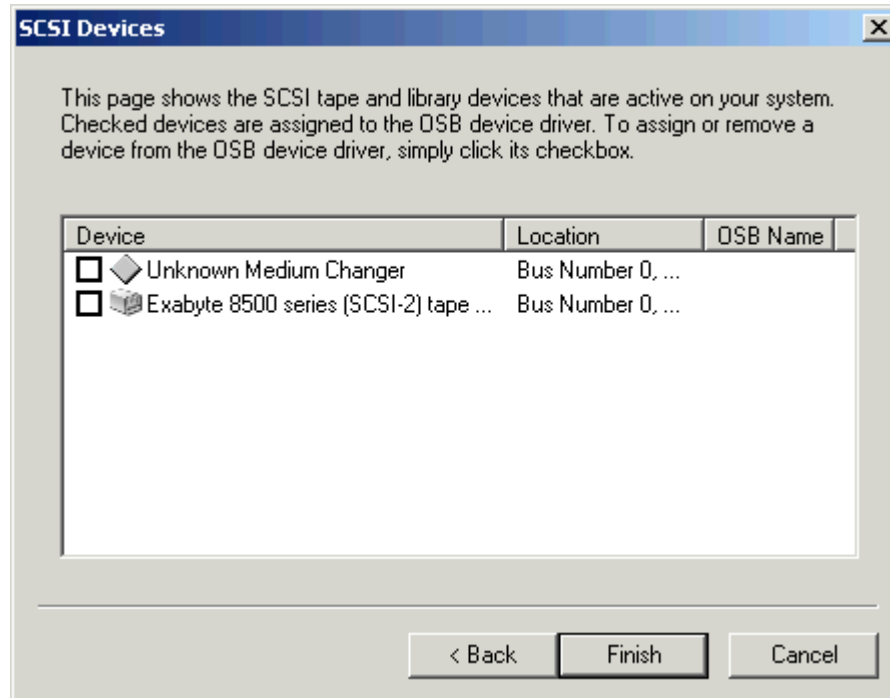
SCSI Devices

This page shows the SCSI tape and library devices that are active on your system. Checked devices are assigned to the OSB device driver. To assign or remove a device from the OSB device driver, simply click its checkbox.

| Device | Location | OSB Name |
|---|---|---|
| Unknown Medium Changer | Bus Number 0, ... | |
| Exabyte 8500 series (SCSI-2) tape ... | Bus Number 0, ... | |

< Back

Finish

Cancel